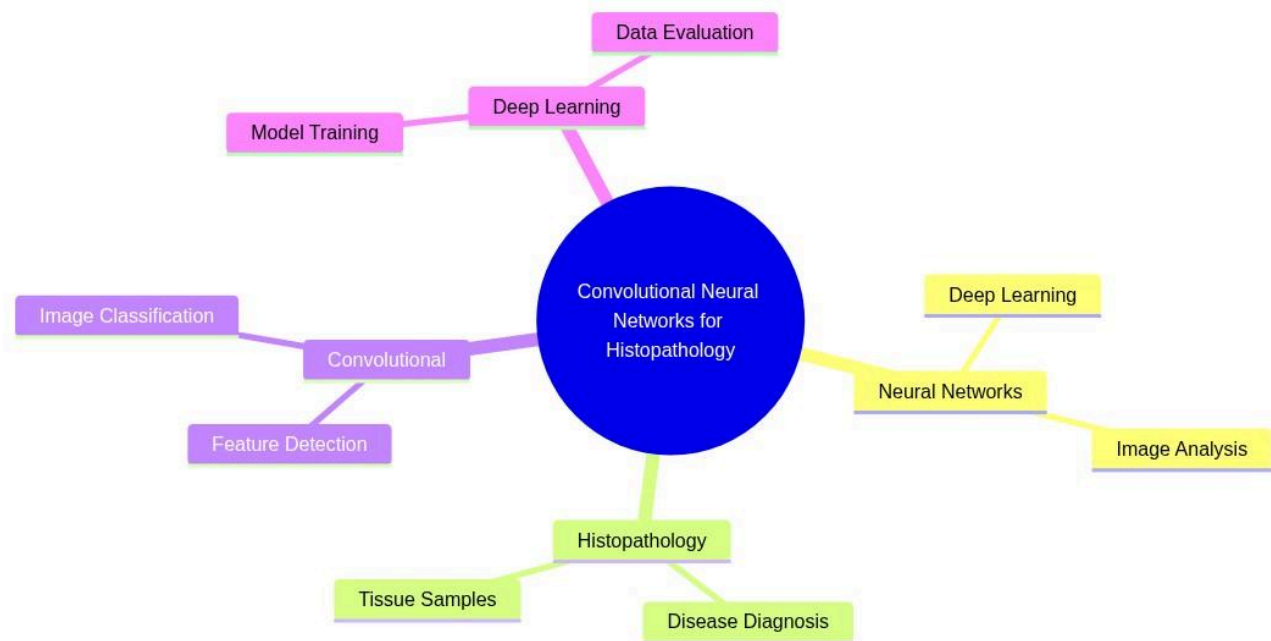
Data Evaluation

Deep Learning

Model Training

Convolutional Neural Networks for Histopathology

Image Classification

Convolutional

Feature Detection

Deep Learning

Neural Networks

Image Analysis

Histopathology

Tissue Samples

Disease Diagnosis